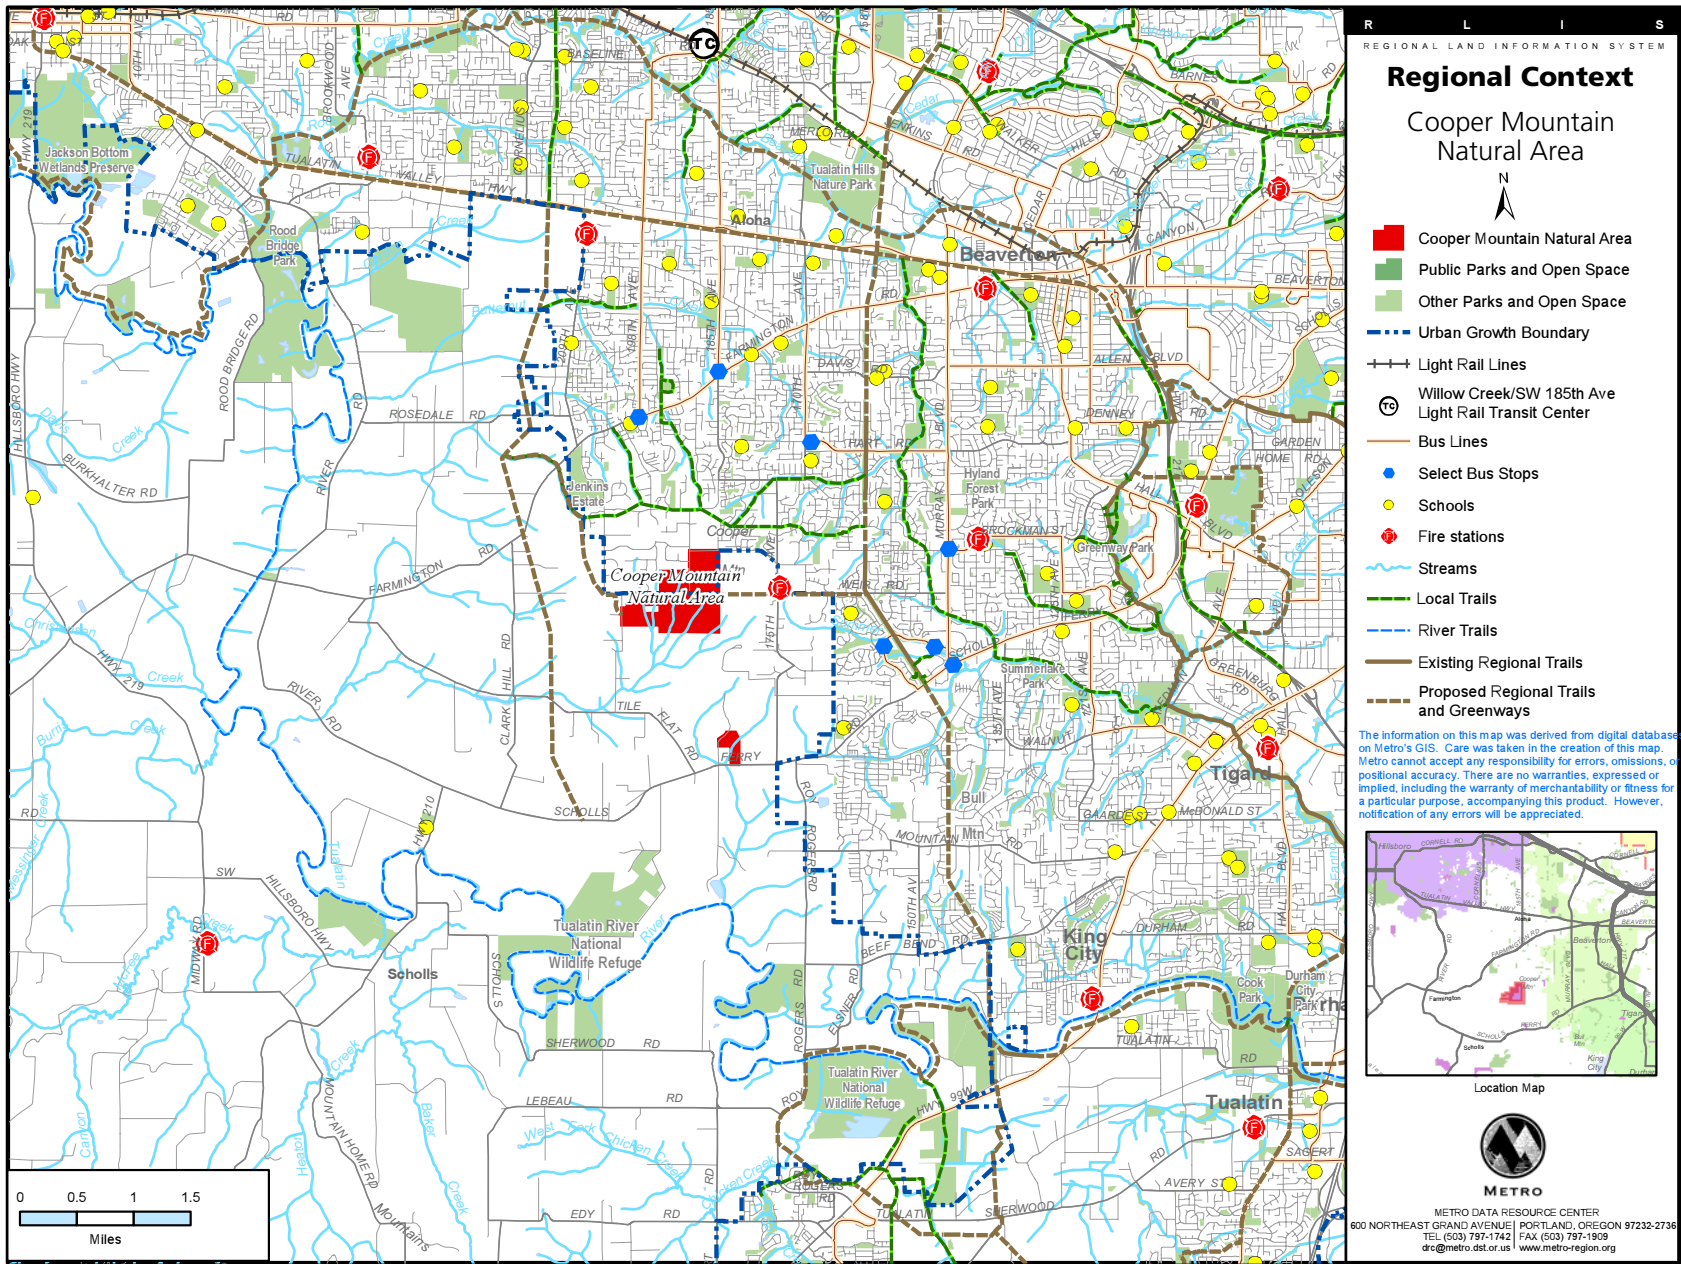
R L I S
REGIONAL LAND INFORMATION SYSTEM

Regional Context

Cooper Mountain Natural Area

N

Cooper Mountain Natural Area
Public Parks and Open Space
Other Parks and Open Space
Urban Growth Boundary
Light Rail Lines
Willow Creek/SW 185th Ave Light Rail Transit Center
Bus Lines
Select Bus Stops
Schools
Fire stations
Streams
Local Trails
River Trails
Existing Regional Trails
Proposed Regional Trails and Greenways

The information on this map was derived from digital databases on Metro's GIS. Care was taken in the creation of this map. Metro cannot accept any responsibility for errors, omissions, or positional accuracy. There are no warranties, expressed or implied, including the warranty of merchantability or fitness for a particular purpose, accompanying this product. However, notification of any errors will be appreciated.

Location Map

METRO

METRO DATA RESOURCE CENTER
600 NORTHEAST GRAND AVENUE | PORTLAND, OREGON 97232-2736
TEL (503) 797-1742 | FAX (503) 797-1909
drc@metro.dst.or.us | www.metro-region.org

0 0.5 1 1.5
Miles

Jackson Bottom Wetlands Preserve
Rood Bridge Park
Tualatin Hills Nature Park
Aloha
Beaverton
Jenkins Estate
Cooper
Cooper Mountain Natural Area
Hyland Forest Park
Greenway Park
Summerlake Park
Tigard
Bull Mtn
King City
Cook Park
Durham City Park
Tualatin
Tualatin River National Wildlife Refuge
Tualatin River National Wildlife Refuge
Scholls
TC
BASELINE RD
TUALATIN VALLEY HWY
CANYON RD
FARMINGTON RD
ROSEDALE RD
BURKHALTER RD
RIVER RD
SCHOLLS FERRY RD
ROGERS RD
BEEF BEND RD
DURHAM RD
SHERWOOD RD
LEBEAU RD
EDY RD
AVERY ST
SAGERT
McDONALD ST
WALNUT
BROCKMAN ST
ALLEN BLVD
DENNEY RD
HART RD
DAVIS
WEIR RD
BARNES
JENKINS
WALKER
CEDAR HILLS
MURRAY BLVD
GREENBURG RD
HALL BLVD
GARDEN HOME RD
OLESON
MOUNTAIN RD
TILE FLAT RD
CLARK HILL RD
HWY 219
HWY 210
HILLSBORO HWY
ROOD BRIDGE RD
MIDWAY RD
MOUNTAIN HOME RD
SW
TUALATIN
HWY 99W
ELSNER RD
150TH AVE
175TH
170TH
185TH AVE
198TH AVE
209TH AVE
BROOKWOOD AVE
CORNELIUS
10TH AVE
Creek
Rock Creek
Butternut Creek
Christensen Creek
Burris Creek
McKay Creek
Chicken Creek
Tualatin
Heaton Creek
Baker Creek
Canyon
West Fork Chicken Creek